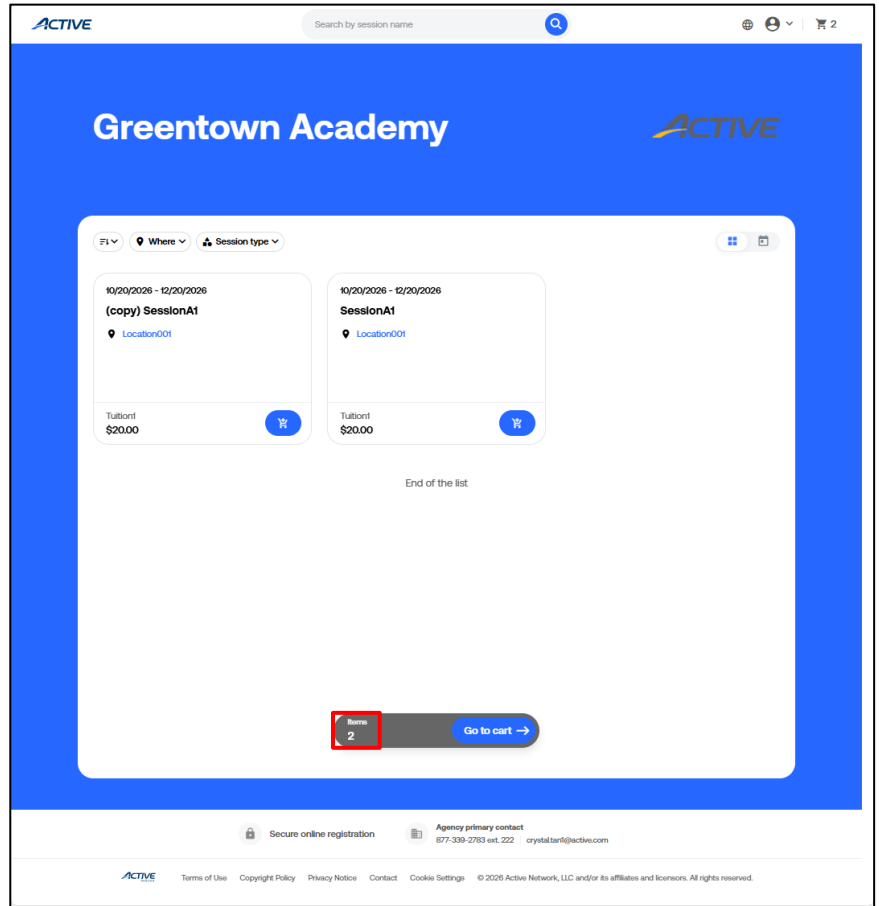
ACTIVE

Search by session name

2

Greentown Academy

ACTIVE

Where

Session type

10/20/2026 - 12/20/2026

(copy) SessionA1

Location001

Tuition1
$20.00

10/20/2026 - 12/20/2026

SessionA1

Location001

Tuition1
$20.00

End of the list

Items
2

Go to cart →

Secure online registration

Agency primary contact
877-339-2783 ext. 222 crystal.tan1@active.com

ACTIVE

Terms of Use Copyright Policy Privacy Notice Contact Cookie Settings © 2026 Active Network, LLC and/or its affiliates and licensors. All rights reserved.